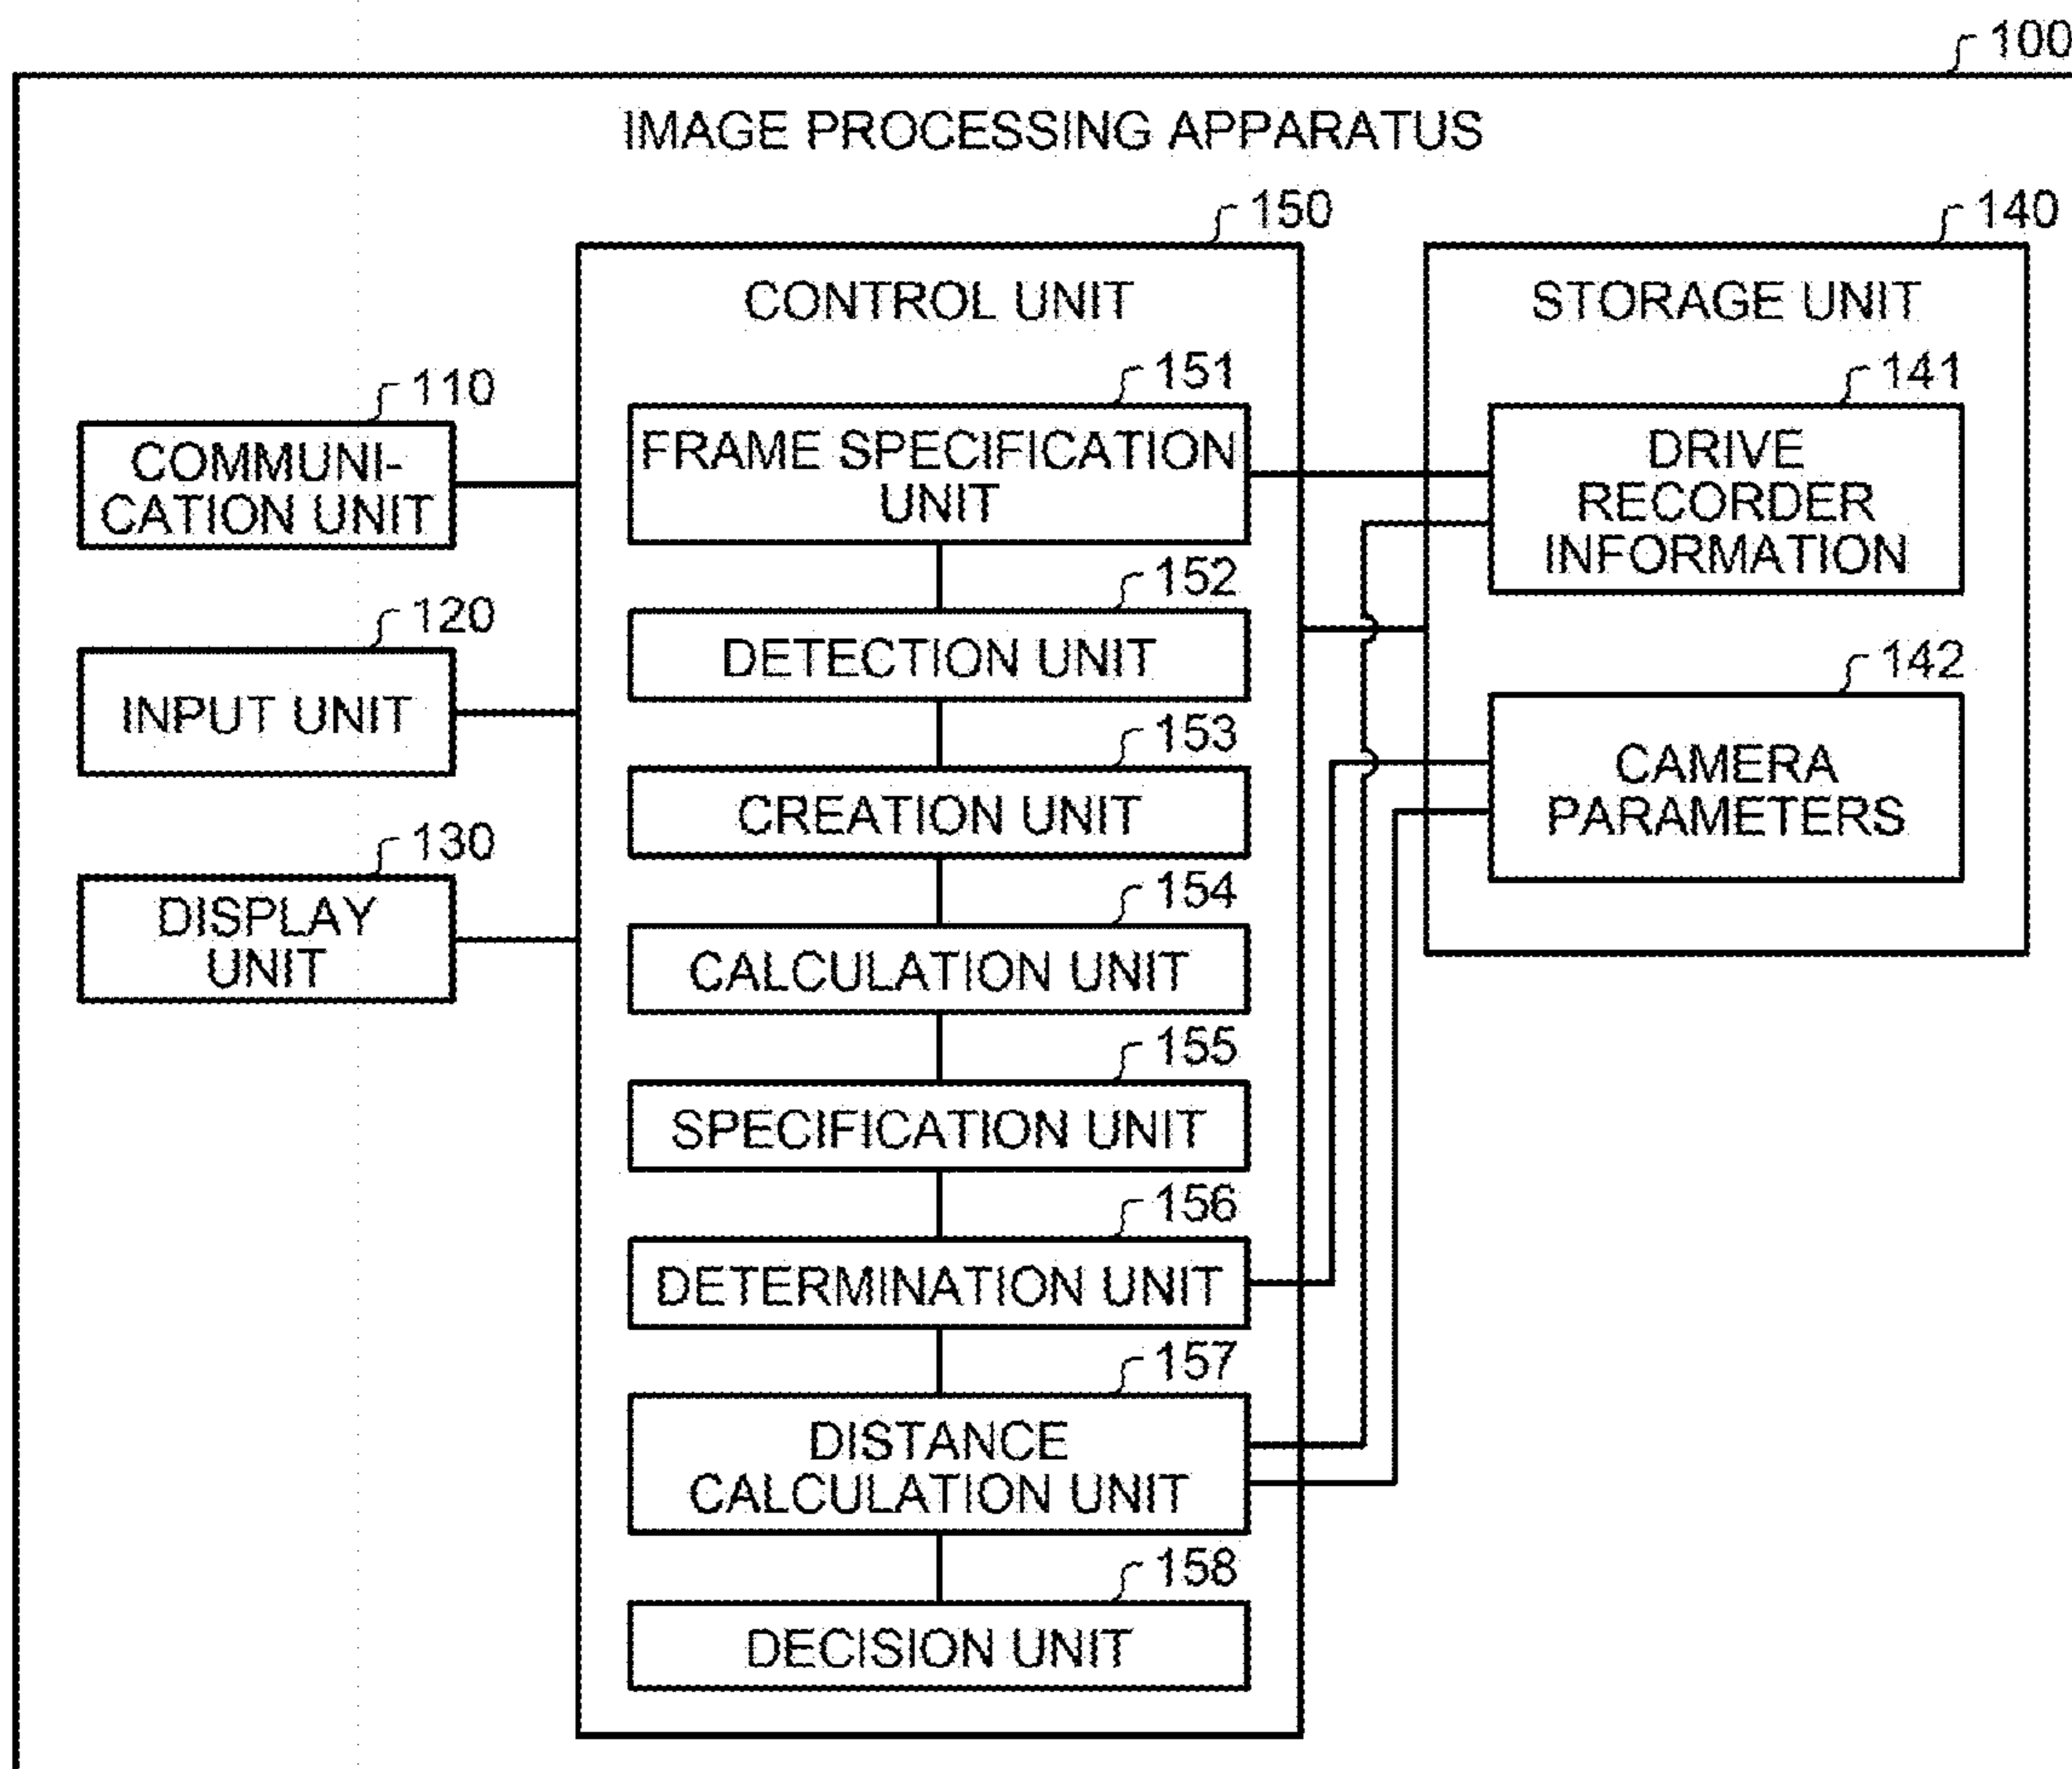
100

IMAGE PROCESSING APPARATUS

150

CONTROL UNIT

140

STORAGE UNIT

110

COMMUNICATION UNIT

151

FRAME SPECIFICATION UNIT

141

DRIVE RECORDER INFORMATION

120

INPUT UNIT

152

DETECTION UNIT

142

CAMERA PARAMETERS

153

CREATION UNIT

130

DISPLAY UNIT

154

CALCULATION UNIT

155

SPECIFICATION UNIT

156

DETERMINATION UNIT

157

DISTANCE CALCULATION UNIT

158

DECISION UNIT